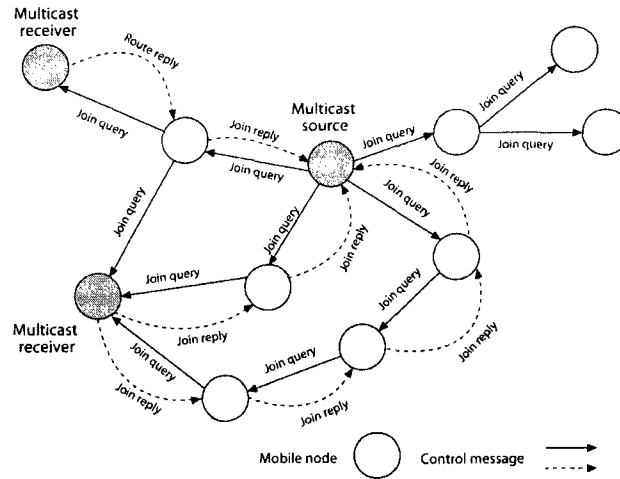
Multicast receiver

Route reply

Join query

Join reply

Multicast source

Join query

Join query

Join query

Join query

Join query

Join query

Join reply

Join reply

Join query

Join query

Join reply

Multicast receiver

Join reply

Join query

Join query

Join reply

Join query

Join reply

Join reply

Mobile node

Control message